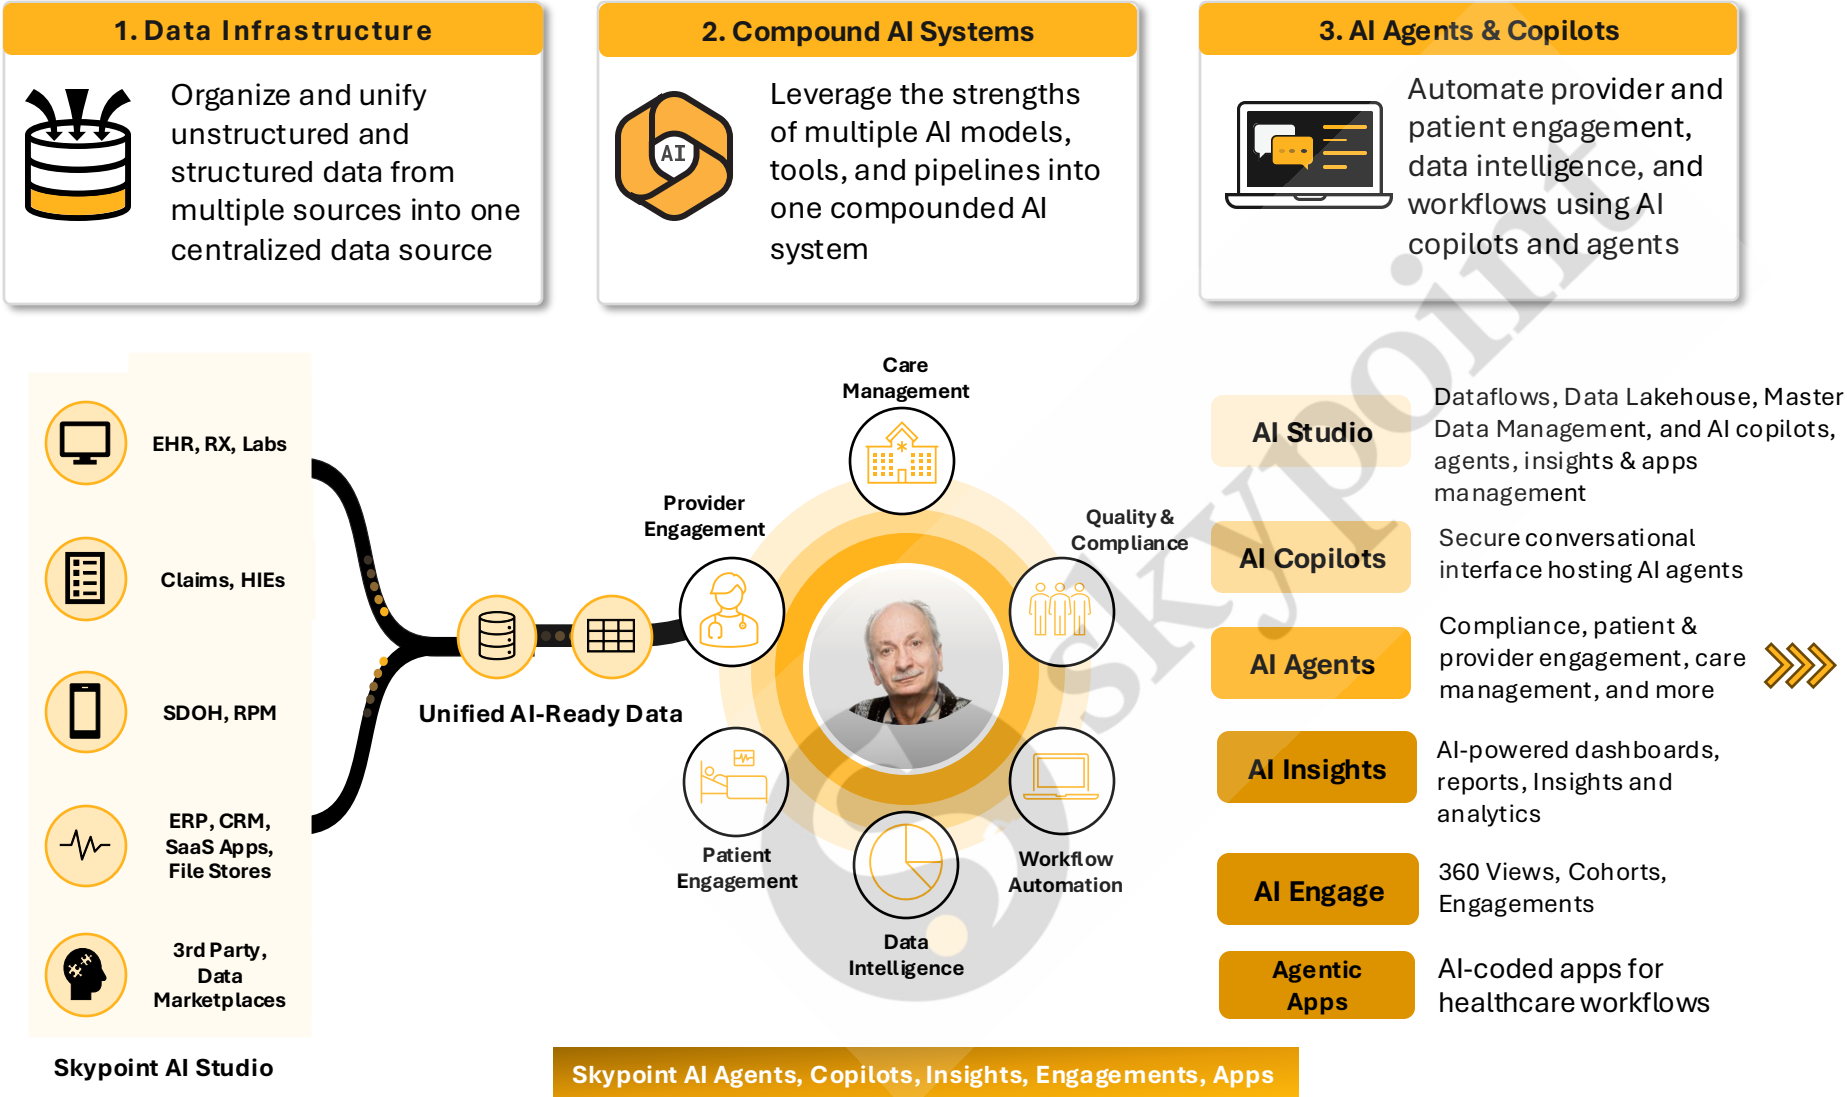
1. Data Infrastructure

Organize and unify unstructured and structured data from multiple sources into one centralized data source

2. Compound AI Systems

AI

Leverage the strengths of multiple AI models, tools, and pipelines into one compounded AI system

3. AI Agents & Copilots

Automate provider and patient engagement, data intelligence, and workflows using AI copilots and agents

EHR, RX, Labs

Claims, HIEs

SDOH, RPM

ERP, CRM, SaaS Apps, File Stores

3rd Party, Data Marketplaces

Skypoint AI Studio

Unified AI-Ready Data

Care Management

Provider Engagement

Quality & Compliance

Patient Engagement

Workflow Automation

Data Intelligence

AI Studio

Dataflows, Data Lakehouse, Master Data Management, and AI copilots, agents, insights & apps management

AI Copilots

Secure conversational interface hosting AI agents

AI Agents

Compliance, patient & provider engagement, care management, and more

AI Insights

AI-powered dashboards, reports, Insights and analytics

AI Engage

360 Views, Cohorts, Engagements

Agentic Apps

AI-coded apps for healthcare workflows

Skypoint AI Agents, Copilots, Insights, Engagements, Apps

Skypoint